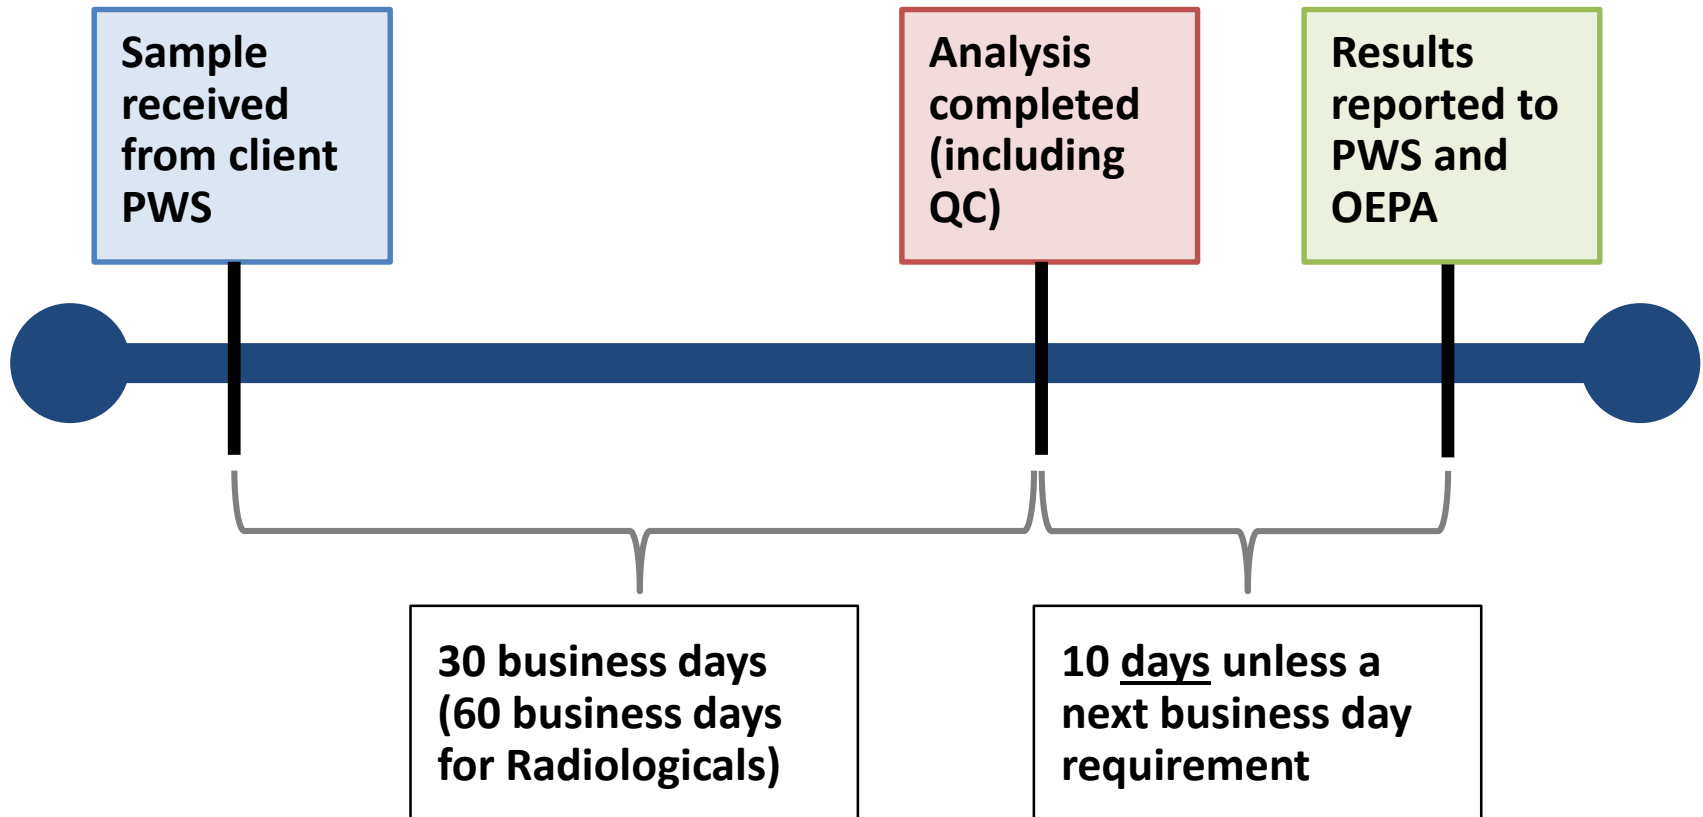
Sample received from client PWS

Analysis completed (including QC)

Results reported to PWS and OEPA

30 business days (60 business days for Radiologicals)

10 days unless a next business day requirement